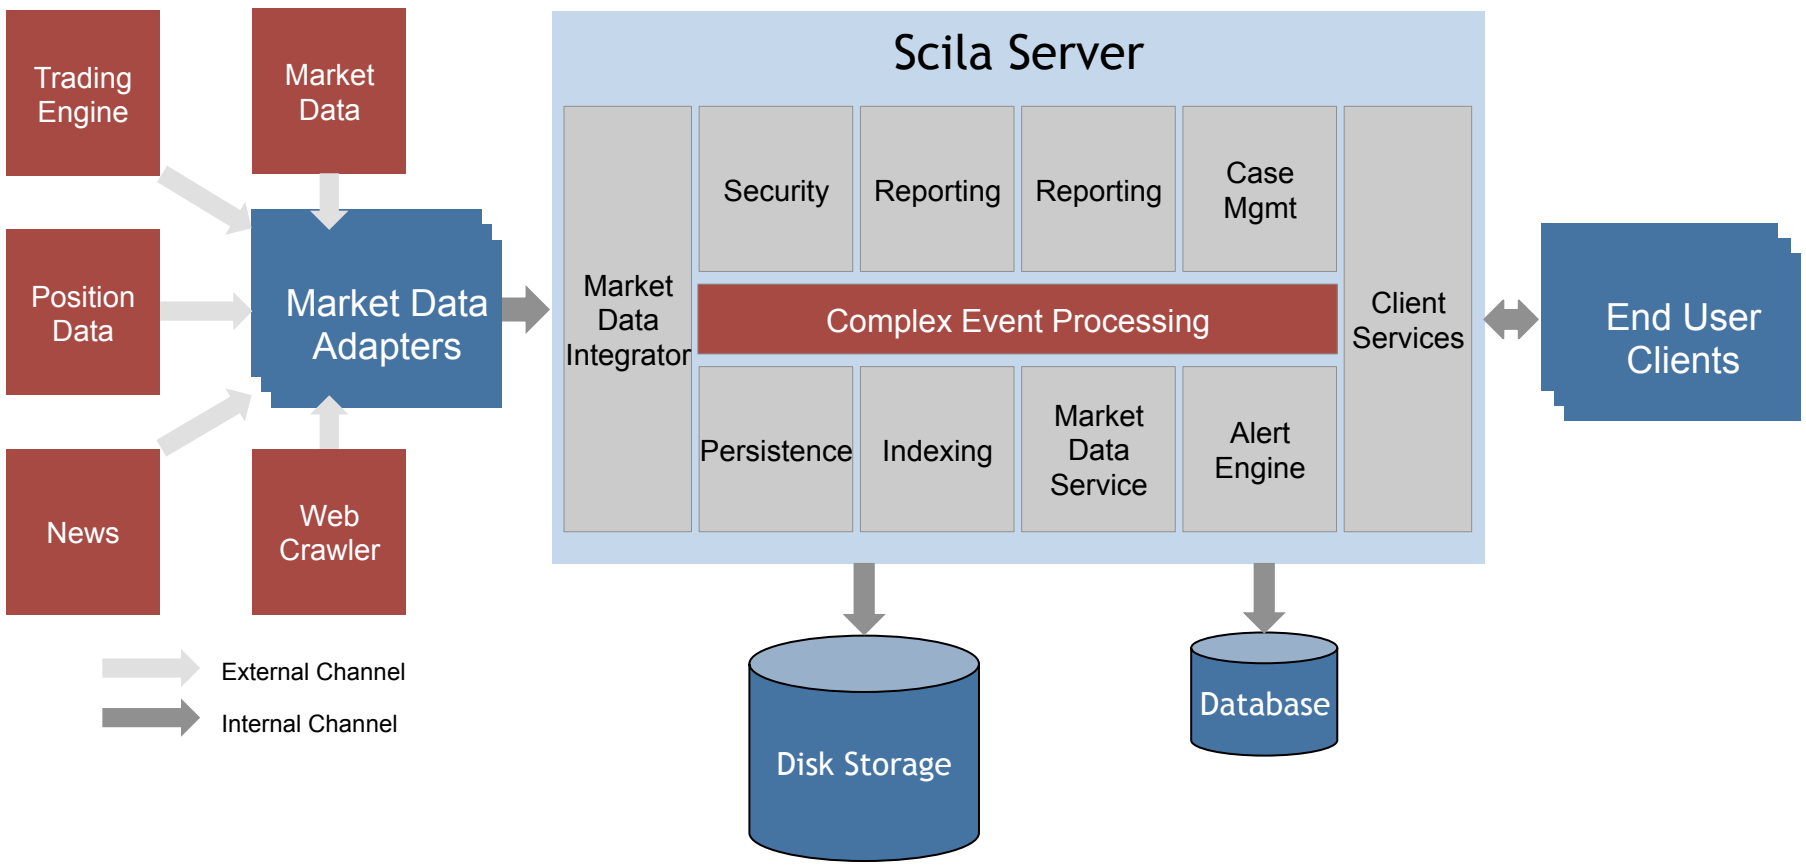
Trading Engine

Market Data

Position Data

Market Data Adapters

News

Web Crawler

External Channel

Internal Channel

Scila Server

Market Data Integrator

Security

Reporting

Reporting

Case Mgmt

Client Services

Complex Event Processing

Persistence

Indexing

Market Data Service

Alert Engine

End User Clients

Disk Storage

Database